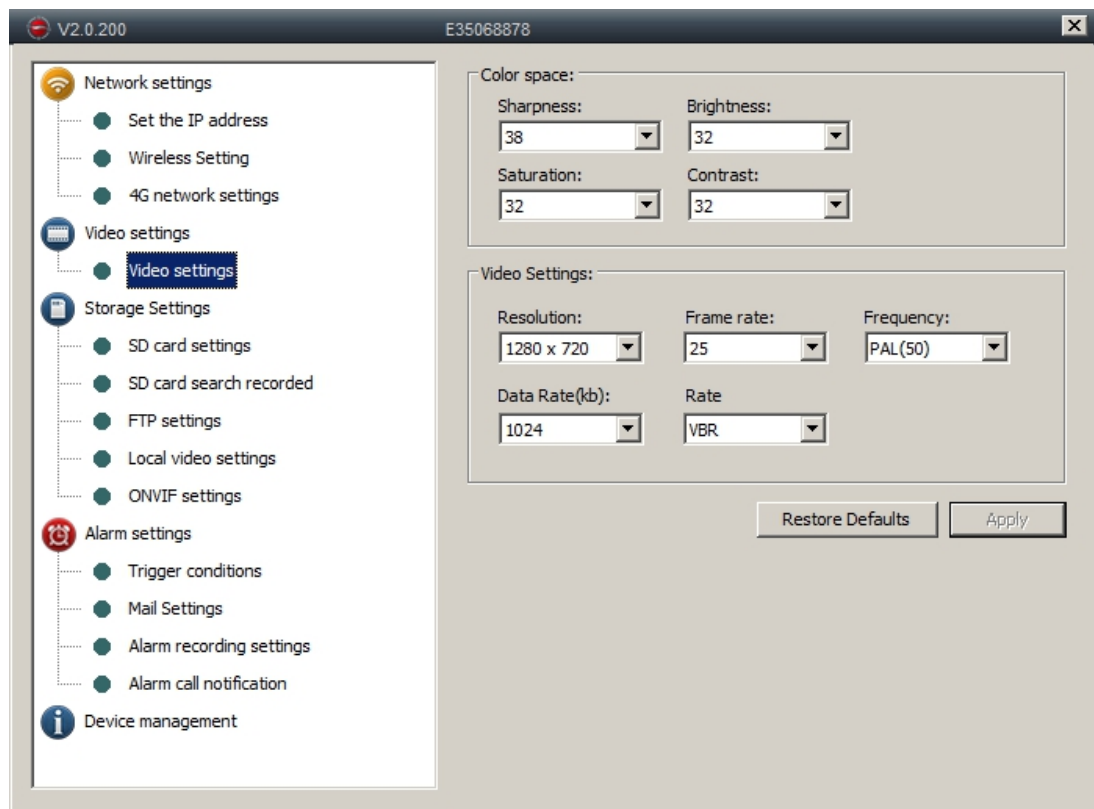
V2.0.200 E35068878

Network settings
Set the IP address
Wireless Setting
4G network settings
Video settings
Video settings
Storage Settings
SD card settings
SD card search recorded
FTP settings
Local video settings
ONVIF settings
Alarm settings
Trigger conditions
Mail Settings
Alarm recording settings
Alarm call notification
Device management

Color space:
Sharpness:
38
Brightness:
32
Saturation:
32
Contrast:
32

Video Settings:
Resolution:
1280 x 720
Frame rate:
25
Frequency:
PAL(50)
Data Rate(kb):
1024
Rate
VBR

Restore Defaults
Apply